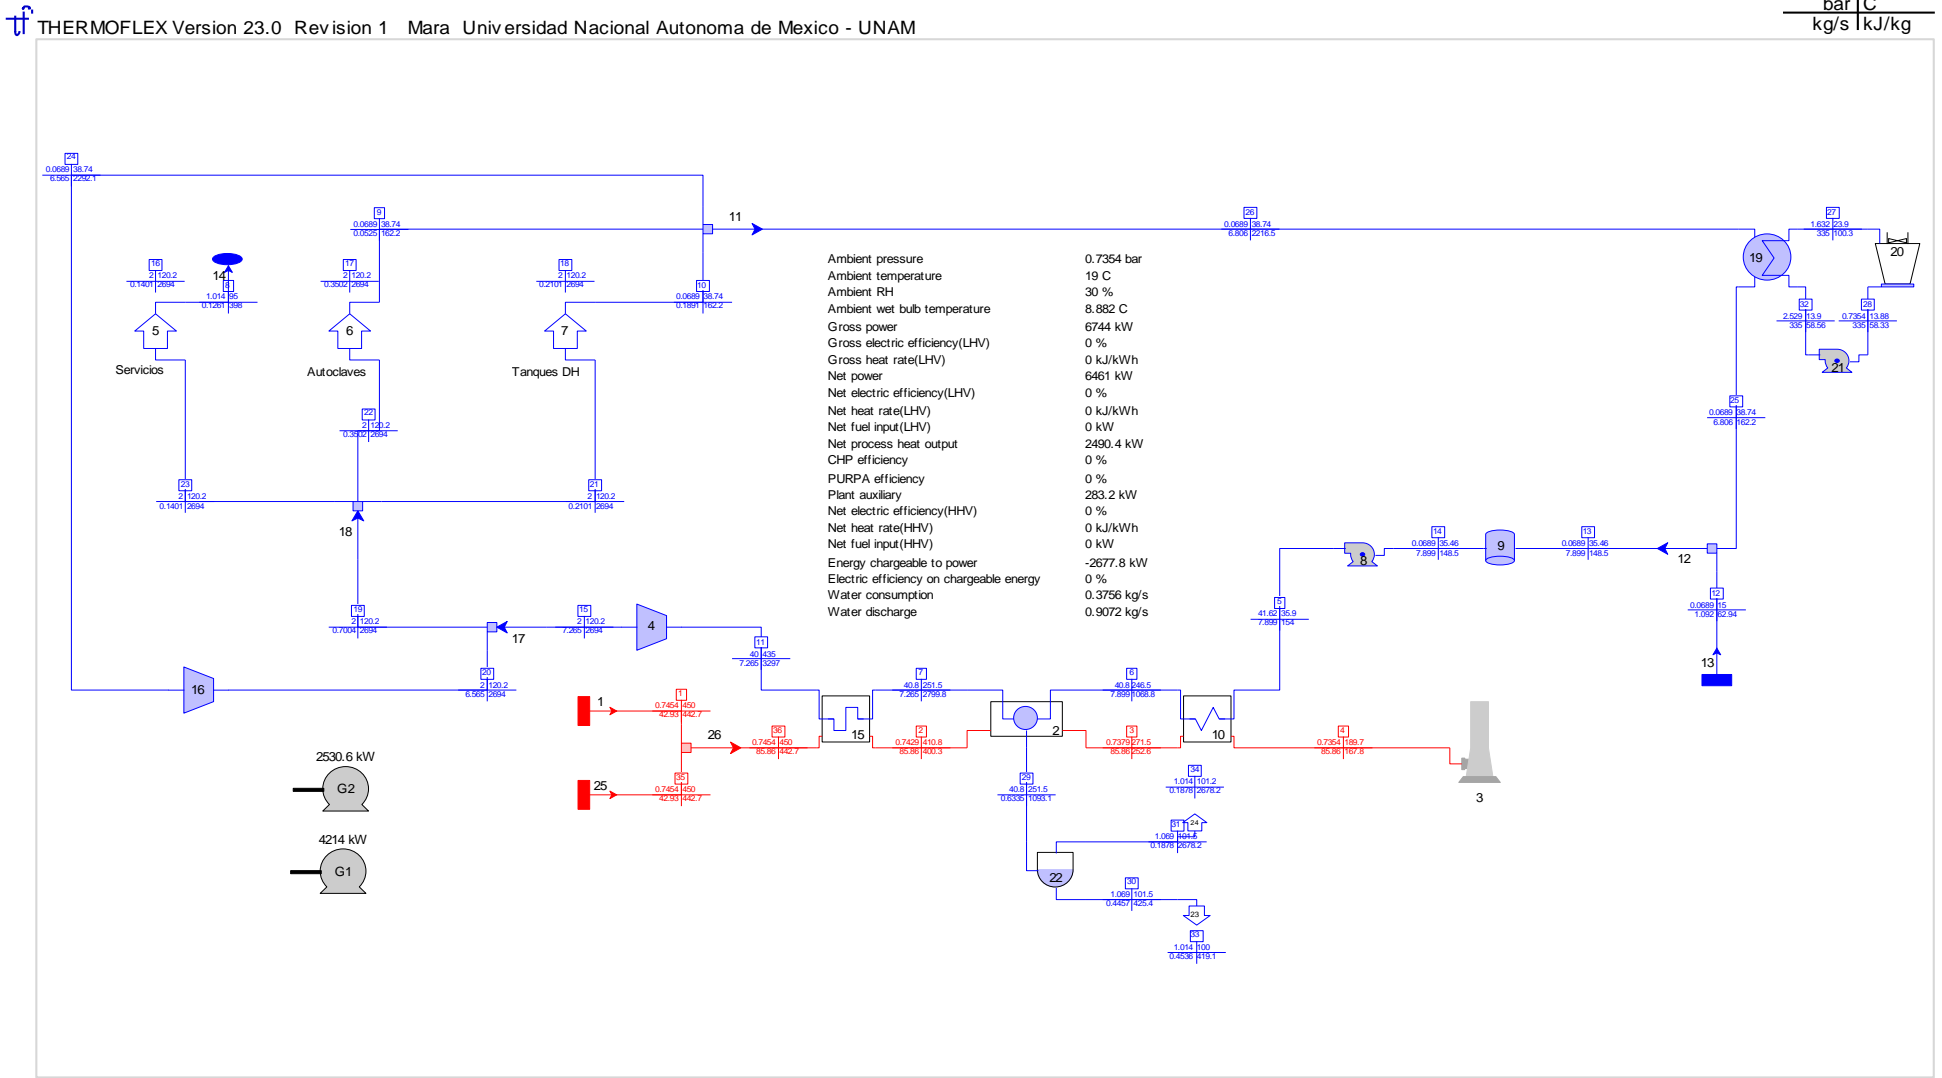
THERMOFLEX Version 23.0 Revision 1 Mara Universidad Nacional Autonoma de Mexico - UNAM

bar | C
kg/s | kJ/kg

24
0.0689 | 38.74
6.565 | 2292.1

9
0.0689 | 38.74
0.0525 | 162.2

11

26
0.0689 | 38.74
6.806 | 2216.5

27
1.632 | 23.9
335 | 100.3

19

20

16
2 | 120.2
0.1401 | 2694

14

8
1.014 | 95
0.1261 | 398

17
2 | 120.2
0.3502 | 2694

18
2 | 120.2
0.2101 | 2694

10
0.0689 | 38.74
0.1891 | 162.2

5
Servicios

6
Autoclaves

7
Tanques DH

32
2.529 | 13.9
335 | 58.56

28
0.7354 | 13.88
335 | 58.33

21

| | |
|---|---|
| Ambient pressure | 0.7354 bar |
| Ambient temperature | 19 C |
| Ambient RH | 30 % |
| Ambient wet bulb temperature | 8.882 C |
| Gross power | 6744 kW |
| Gross electric efficiency(LHV) | 0 % |
| Gross heat rate(LHV) | 0 kJ/kWh |
| Net power | 6461 kW |
| Net electric efficiency(LHV) | 0 % |
| Net heat rate(LHV) | 0 kJ/kWh |
| Net fuel input(LHV) | 0 kW |
| Net process heat output | 2490.4 kW |
| CHP efficiency | 0 % |
| PURPA efficiency | 0 % |
| Plant auxiliary | 283.2 kW |
| Net electric efficiency(HHV) | 0 % |
| Net heat rate(HHV) | 0 kJ/kWh |
| Net fuel input(HHV) | 0 kW |
| Energy chargeable to power | -2677.8 kW |
| Electric efficiency on chargeable energy | 0 % |
| Water consumption | 0.3756 kg/s |
| Water discharge | 0.9072 kg/s |

25
0.0689 | 38.74
6.806 | 162.2

22
2 | 120.2
0.3502 | 2694

23
2 | 120.2
0.1401 | 2694

21
2 | 120.2
0.2101 | 2694

18

14
0.0689 | 35.46
7.899 | 148.5

13
0.0689 | 35.46
7.899 | 148.5

8

9

12

12
0.0689 | 15
1.092 | 62.94

13

19
2 | 120.2
0.7004 | 2694

15
2 | 120.2
7.265 | 2694

17

4

11
40 | 435
7.265 | 3297

5
41.62 | 35.9
7.899 | 154

16

20
2 | 120.2
6.565 | 2694

1
1
0.7454 | 450
42.93 | 442.7

7
40.8 | 251.5
7.265 | 2799.8

6
40.8 | 246.5
7.899 | 1068.8

26

36
0.7454 | 450
85.86 | 442.7

15

2
0.7429 | 410.8
85.86 | 400.3

2

3
0.7379 | 271.5
85.86 | 252.6

10

4
0.7354 | 189.7
85.86 | 167.8

3

25
35
0.7454 | 450
42.93 | 442.7

29
40.8 | 251.5
0.6335 | 1093.1

34
1.014 | 101.2
0.1878 | 2678.2

31
1.069 | 101.5
0.1878 | 2678.2

24

22

30
1.069 | 101.5
0.4457 | 425.4

23

33
1.014 | 100
0.4536 | 419.1

2530.6 kW
G2

4214 kW
G1